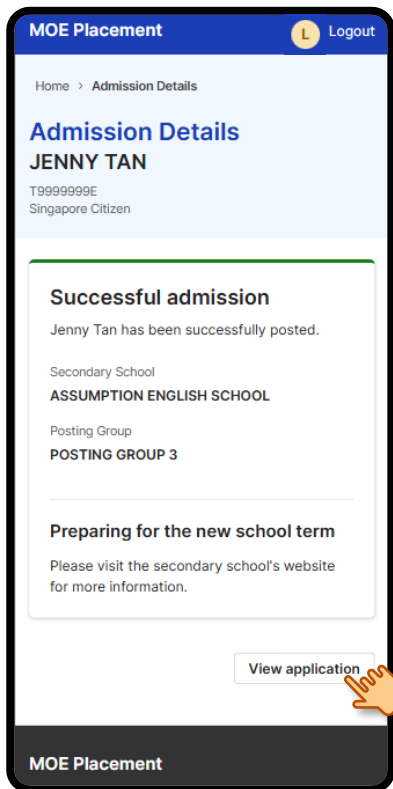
MOE Placement

L Logout

Home > Admission Details

Admission Details
JENNY TAN

T9999999E
Singapore Citizen

Successful admission

Jenny Tan has been successfully posted.

Secondary School
ASSUMPTION ENGLISH SCHOOL

Posting Group
POSTING GROUP 3

Preparing for the new school term

Please visit the secondary school's website for more information.

View application

MOE Placement